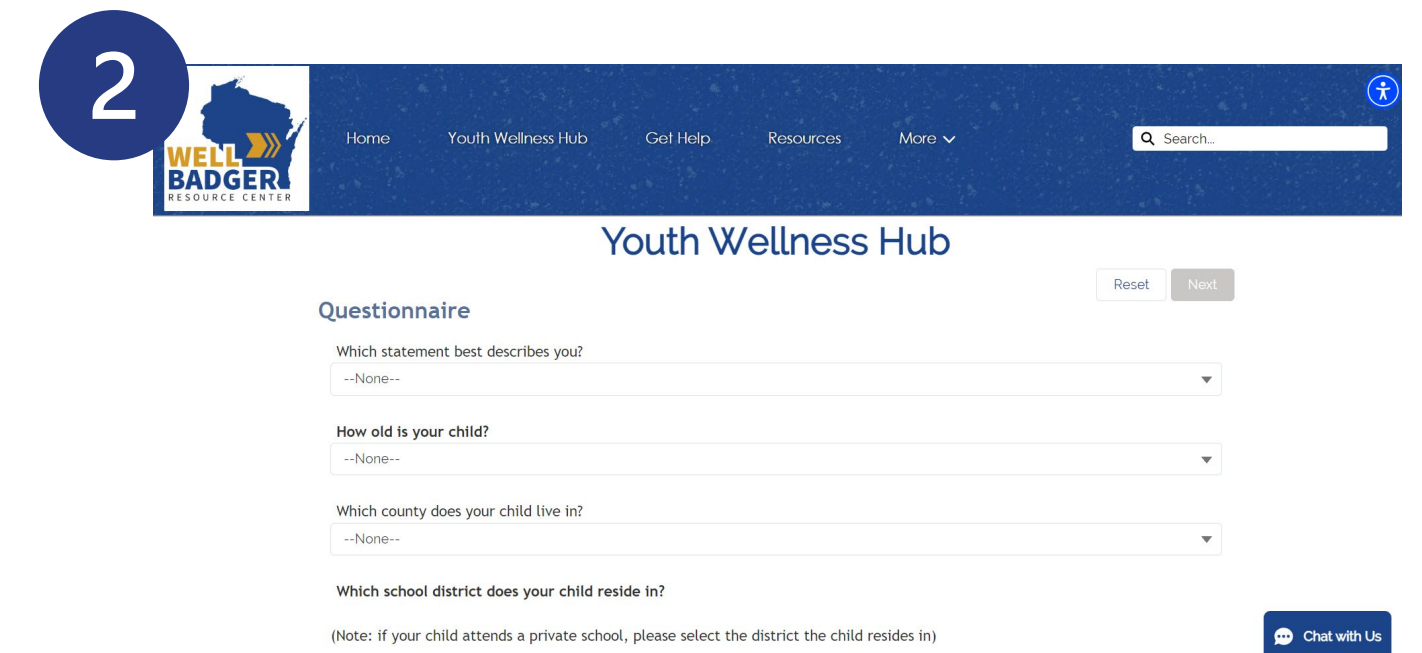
2

WELL BADGER RESOURCE CENTER

Home Youth Wellness Hub Get Help Resources More

Search...

Youth Wellness Hub

Reset Next

Questionnaire

Which statement best describes you?

--None--

How old is your child?

--None--

Which county does your child live in?

--None--

Which school district does your child reside in?

(Note: if your child attends a private school, please select the district the child resides in)

Chat with Us